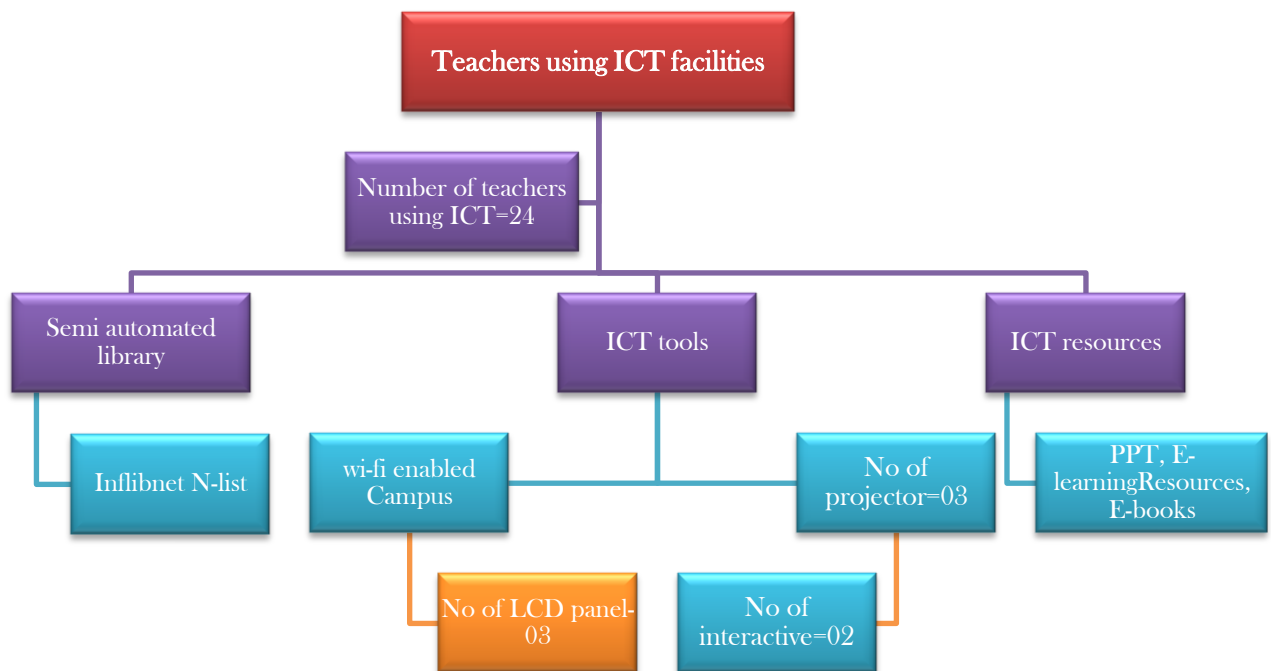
Teachers using ICT facilities

Number of teachers using ICT=24

Semi automated library

ICT tools

ICT resources

Inflibnet N-list

wi-fi enabled Campus

No of projector=03

PPT, E-learningResources, E-books

No of LCD panel-03

No of interactive=02